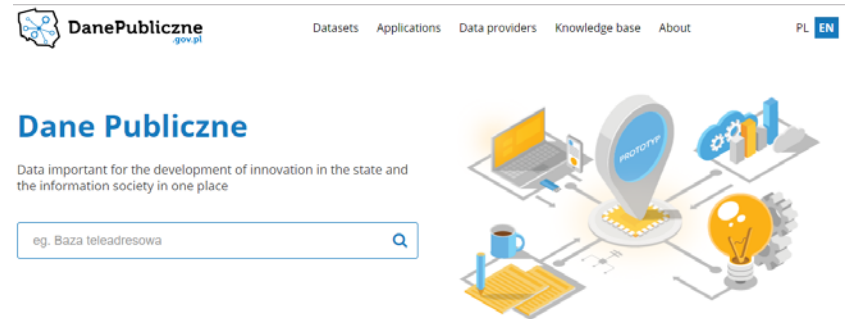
DanePubliczne .gov.pl

Datasets Applications Data providers Knowledge base About

PL EN

Dane Publiczne

Data important for the development of innovation in the state and the information society in one place

eg. Baza teleadresowa

PROTOTYP